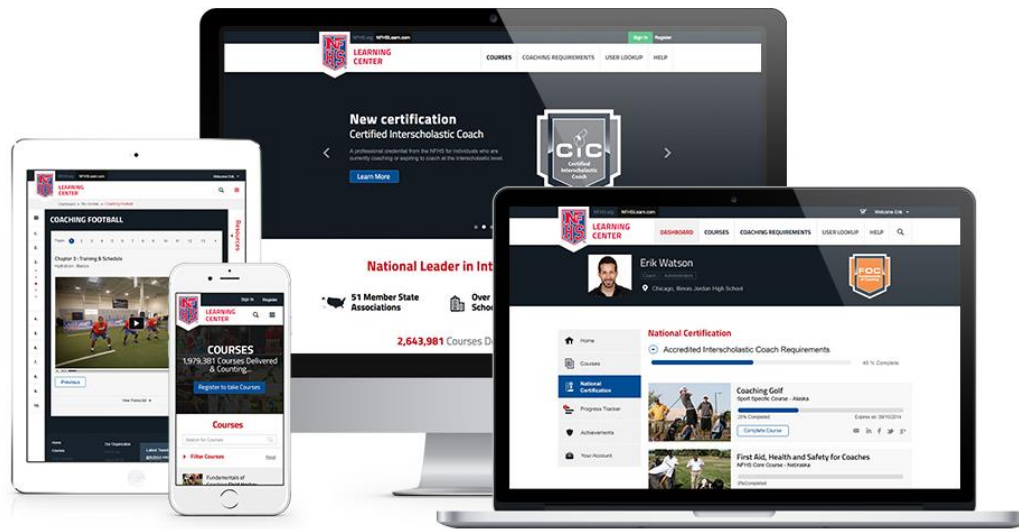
NFHS.org NFHSLearn.com
Sign In Register
NFHS LEARNING CENTER
COURSES COACHING REQUIREMENTS USER LOOKUP HELP
New certification
Certified Interscholastic Coach
A professional credential from the NFHS for individuals who are currently coaching or aspiring to coach at the interscholastic level.
Learn More
CIC Certified Interscholastic Coach
National Leader in Int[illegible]
51 Member State Associations
Over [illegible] Schoo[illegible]
2,643,981 Courses D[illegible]

NFHS LEARNING CENTER
COACHING FOOTBALL
Chapter 5 | Training & Schedule
Previous
Resources

NFHS LEARNING CENTER
Sign In Register
COURSES
1,979,381 Courses Delivered & Counting...
Register to take Courses
Courses
Search for Courses
Filter Courses
Fundamentals of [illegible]

NFHS.org NFHSLearn.com
Welcome Erik
NFHS LEARNING CENTER
DASHBOARD COURSES COACHING REQUIREMENTS USER LOOKUP HELP
Erik Watson
Coach Administrator
Chicago, Illinois Jordan High School
FOC
Home
Courses
National Certification
Progress Tracker
Achievements
Your Account
National Certification
Accredited Interscholastic Coach Requirements
40 % Complete
Coaching Golf
Sport Specific Course - Alaska
25% Completed
Expires on: 09/10/2014
Complete Course
First Aid, Health and Safety for Coaches
NFHS Core Course - Nebraska
2% Completed